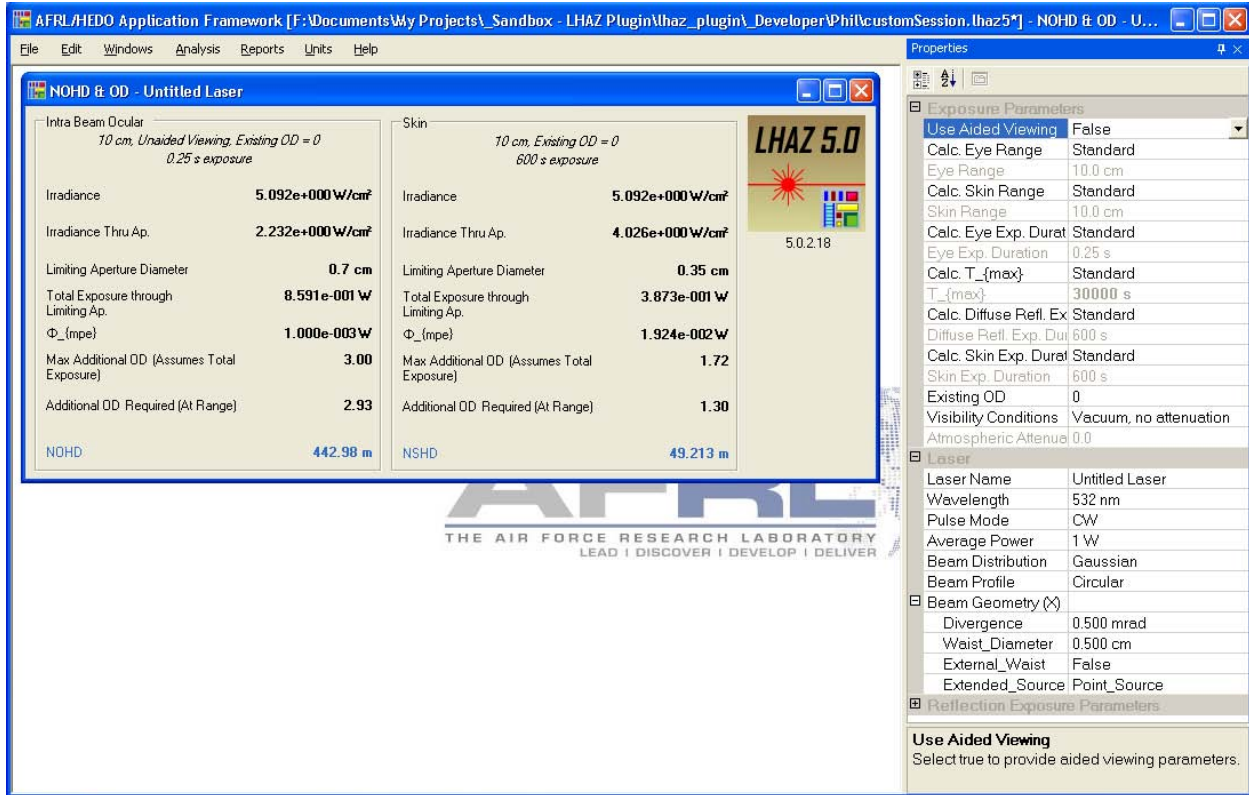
AFRL/HEDO Application Framework [F:\Documents\My Projects\_Sandbox - LHAZ Plugin\lhaz_plugin\_Developer\Phil\customSession.lhaz5*] - NOHD & OD - U...

File Edit Windows Analysis Reports Units Help

NOHD & OD - Untitled Laser

Intra Beam Ocular
10 cm, Unaided Viewing, Existing OD = 0
0.25 s exposure

| | |
|---|---|
| Irradiance | 5.092e+000 W/cm² |
| Irradiance Thru Ap. | 2.232e+000 W/cm² |
| Limiting Aperture Diameter | 0.7 cm |
| Total Exposure through Limiting Ap. | 8.591e-001 W |
| Φ_{mpe} | 1.000e-003 W |
| Max Additional OD (Assumes Total Exposure) | 3.00 |
| Additional OD Required (At Range) | 2.93 |
| NOHD | 442.98 m |

Skin
10 cm, Existing OD = 0
600 s exposure

| | |
|---|---|
| Irradiance | 5.092e+000 W/cm² |
| Irradiance Thru Ap. | 4.026e+000 W/cm² |
| Limiting Aperture Diameter | 0.35 cm |
| Total Exposure through Limiting Ap. | 3.873e-001 W |
| Φ_{mpe} | 1.924e-002 W |
| Max Additional OD (Assumes Total Exposure) | 1.72 |
| Additional OD Required (At Range) | 1.30 |
| NSHD | 49.213 m |

LHAZ 5.0
5.0.2.18

THE AIR FORCE RESEARCH LABORATORY
LEAD | DISCOVER | DEVELOP | DELIVER

Properties

Exposure Parameters
| | |
|---|---|
| Use Aided Viewing | False |
| Calc. Eye Range | Standard |
| Eye Range | 10.0 cm |
| Calc. Skin Range | Standard |
| Skin Range | 10.0 cm |
| Calc. Eye Exp. Durat | Standard |
| Eye Exp. Duration | 0.25 s |
| Calc. T_{max} | Standard |
| T_{max} | 30000 s |
| Calc. Diffuse Refl. Ex | Standard |
| Diffuse Refl. Exp. Dur | 600 s |
| Calc. Skin Exp. Durat | Standard |
| Skin Exp. Duration | 600 s |
| Existing OD | 0 |
| Visibility Conditions | Vacuum, no attenuation |
| Atmospheric Attenua | 0.0 |

Laser
| | |
|---|---|
| Laser Name | Untitled Laser |
| Wavelength | 532 nm |
| Pulse Mode | CW |
| Average Power | 1 W |
| Beam Distribution | Gaussian |
| Beam Profile | Circular |
| Beam Geometry (X) | |
| Divergence | 0.500 mrad |
| Waist_Diameter | 0.500 cm |
| External_Waist | False |
| Extended_Source | Point_Source |

Reflection Exposure Parameters

Use Aided Viewing
Select true to provide aided viewing parameters.